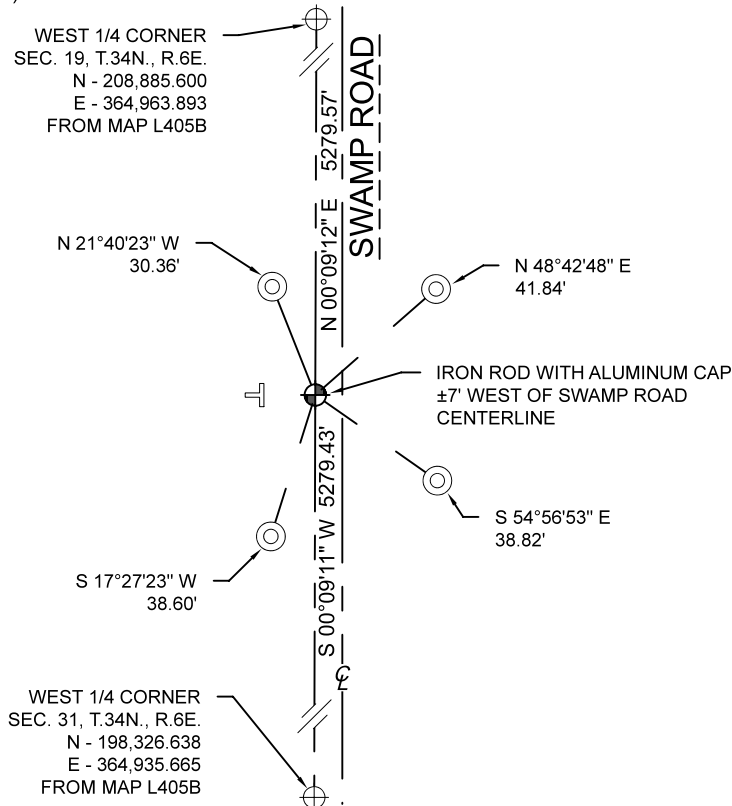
WEST 1/4 CORNER
SEC. 19, T.34N., R.6E.
N - 208,885.600
E - 364,963.893
FROM MAP L405B

SWAMP ROAD

5279.57'

N 00°09'12" E

N 21°40'23" W
30.36'

N 48°42'48" E
41.84'

IRON ROD WITH ALUMINUM CAP
±7' WEST OF SWAMP ROAD
CENTERLINE

5279.43'

S 00°09'11" W

S 54°56'53" E
38.82'

S 17°27'23" W
38.60'

℄

WEST 1/4 CORNER
SEC. 31, T.34N., R.6E.
N - 198,326.638
E - 364,935.665
FROM MAP L405B